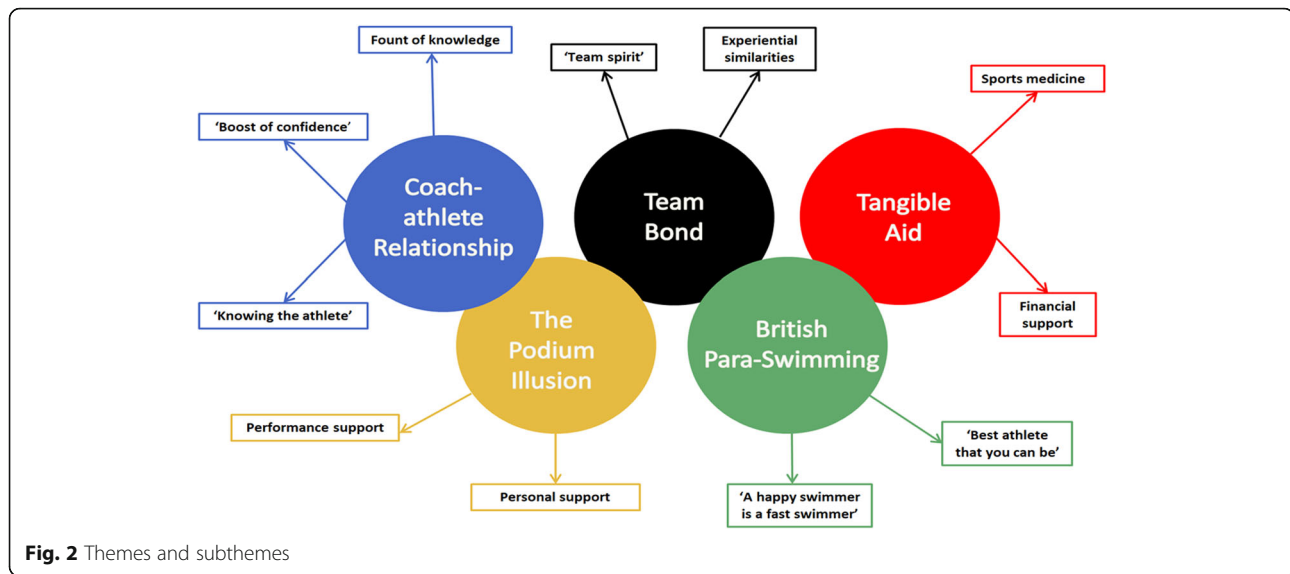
Fount of knowledge

'Boost of confidence'

Coach-athlete Relationship

'Knowing the athlete'

'Team spirit'

Experiential similarities

Team Bond

Sports medicine

Tangible Aid

Financial support

The Podium Illusion

Performance support

Personal support

British Para-Swimming

'Best athlete that you can be'

'A happy swimmer is a fast swimmer'

**Fig. 2** Themes and subthemes